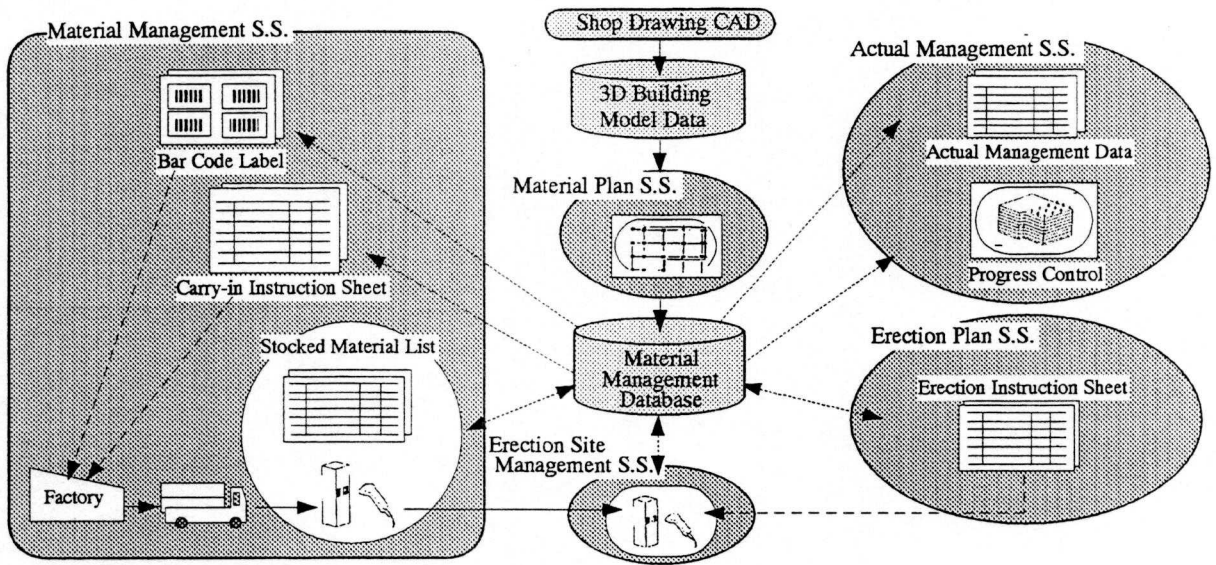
Material Management S.S.

Bar Code Label

Carry-in Instruction Sheet

Stocked Material List

Factory

Shop Drawing CAD

3D Building Model Data

Material Plan S.S.

Material Management Database

Erection Site Management S.S.

Actual Management S.S.

Actual Management Data

Progress Control

Erection Plan S.S.

Erection Instruction Sheet